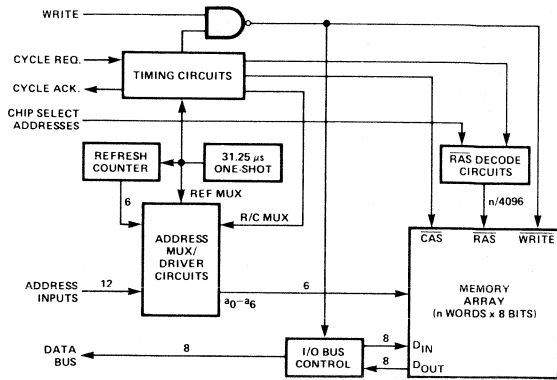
WRITE

CYCLE REQ.

TIMING CIRCUITS

CYCLE ACK.

CHIP SELECT ADDRESSES

REFRESH COUNTER

31.25 $\mu$s ONE-SHOT

$\overline{RAS}$ DECODE CIRCUITS

6

REF MUX

R/C MUX

n/4096

ADDRESS MUX/ DRIVER CIRCUITS

$\overline{CAS}$

$\overline{RAS}$

$\overline{WRITE}$

ADDRESS INPUTS

12

$a_0-a_6$

6

MEMORY ARRAY (n WORDS x 8 BITS)

DATA BUS

8

I/O BUS CONTROL

8

$D_{IN}$

8

$D_{OUT}$